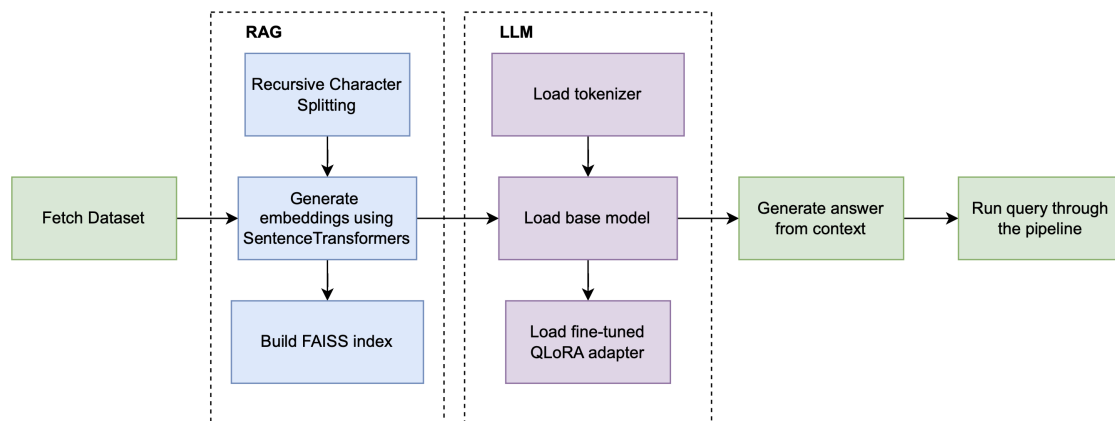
Fetch Dataset

RAG

Recursive Character Splitting

Generate embeddings using SentenceTransformers

Build FAISS index

LLM

Load tokenizer

Load base model

Load fine-tuned QLoRA adapter

Generate answer from context

Run query through the pipeline